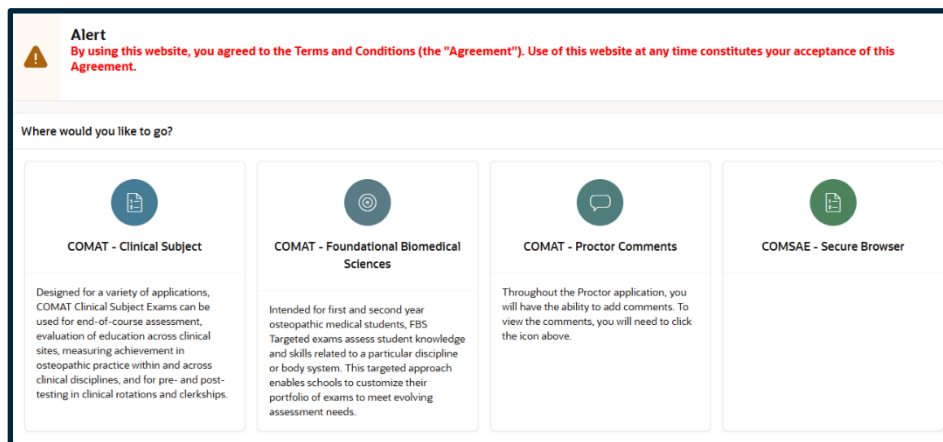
Alert

By using this website, you agreed to the Terms and Conditions (the "Agreement"). Use of this website at any time constitutes your acceptance of this Agreement.

Where would you like to go?

COMAT - Clinical Subject

Designed for a variety of applications, COMAT Clinical Subject Exams can be used for end-of-course assessment, evaluation of education across clinical sites, measuring achievement in osteopathic practice within and across clinical disciplines, and for pre- and post-testing in clinical rotations and clerkships.

COMAT - Foundational Biomedical Sciences

Intended for first and second year osteopathic medical students, FBS Targeted exams assess student knowledge and skills related to a particular discipline or body system. This targeted approach enables schools to customize their portfolio of exams to meet evolving assessment needs.

COMAT - Proctor Comments

Throughout the Proctor application, you will have the ability to add comments. To view the comments, you will need to click the icon above.

COMSAE - Secure Browser